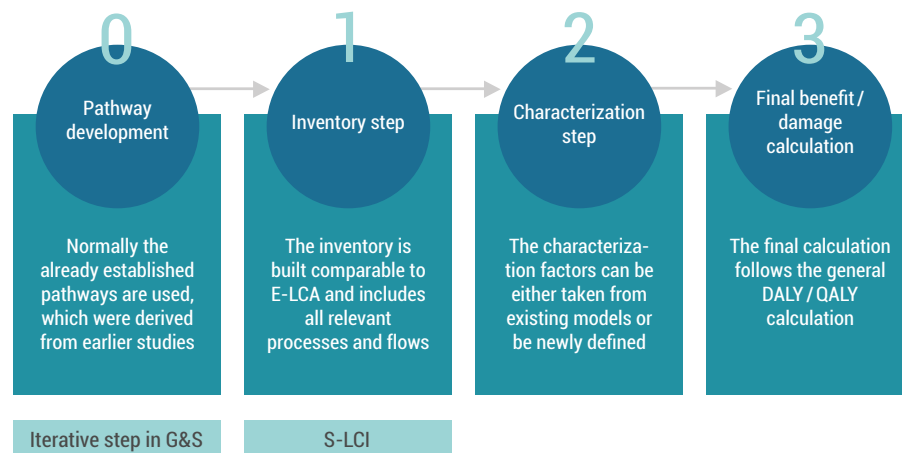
0
Pathway development

Normally the already established pathways are used, which were derived from earlier studies

1
Inventory step

The inventory is built comparable to E-LCA and includes all relevant processes and flows

2
Characterization step

The characterization factors can be either taken from existing models or be newly defined

3
Final benefit / damage calculation

The final calculation follows the general DALY / QALY calculation

Iterative step in G&S

S-LCI